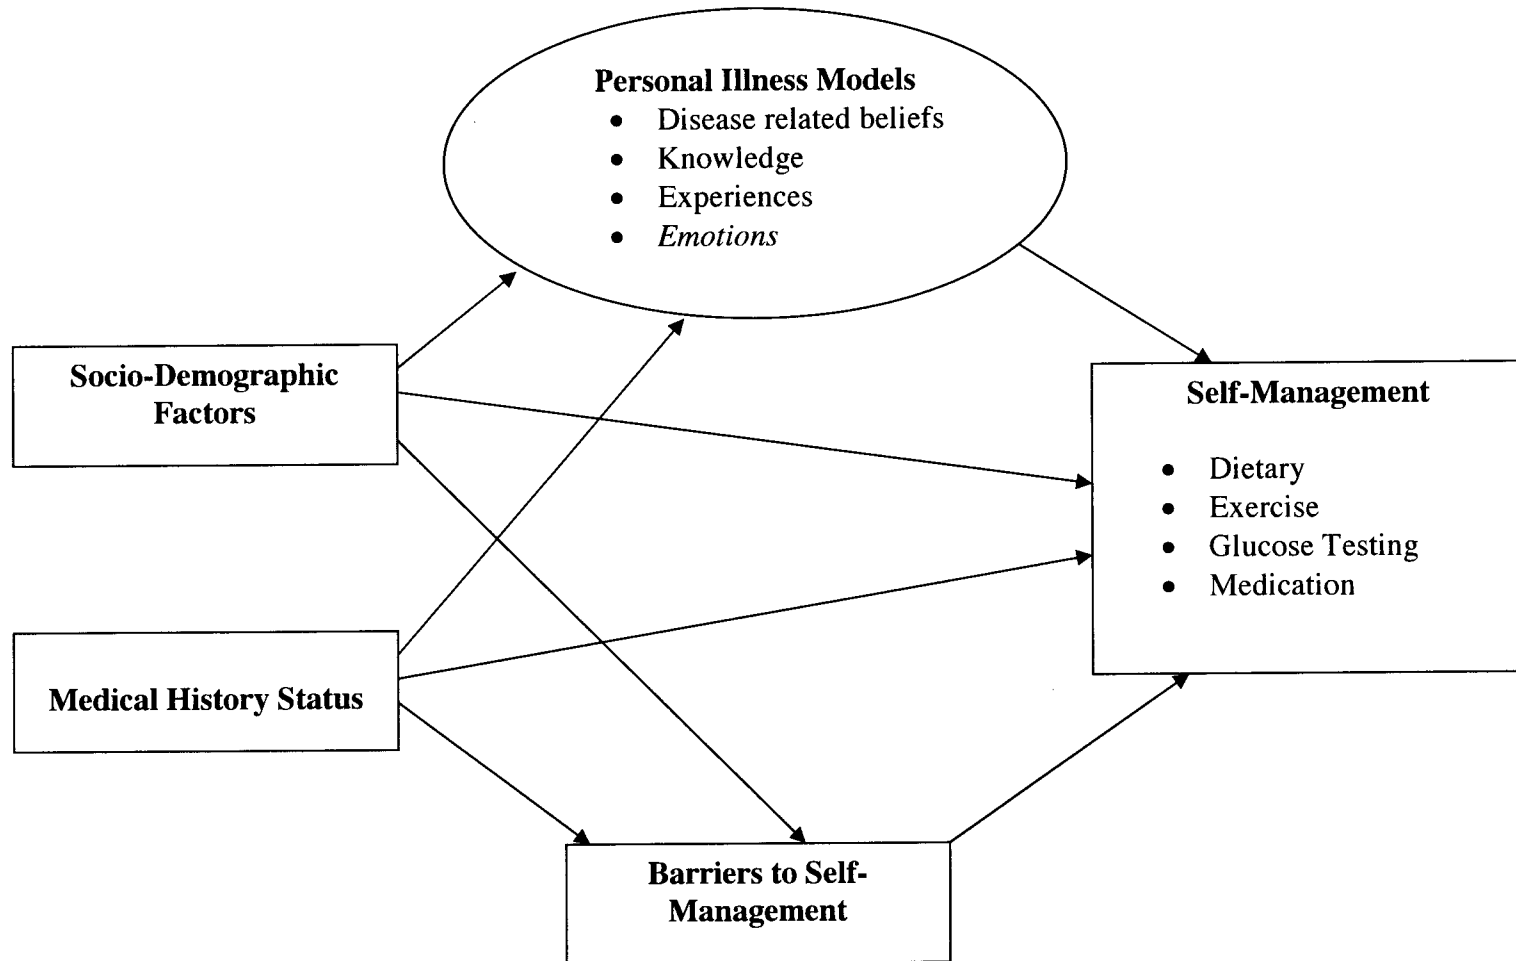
Personal Illness Models
- Disease related beliefs
- Knowledge
- Experiences
- *Emotions*

Socio-Demographic Factors

Self-Management
- Dietary
- Exercise
- Glucose Testing
- Medication

Medical History Status

Barriers to Self-Management